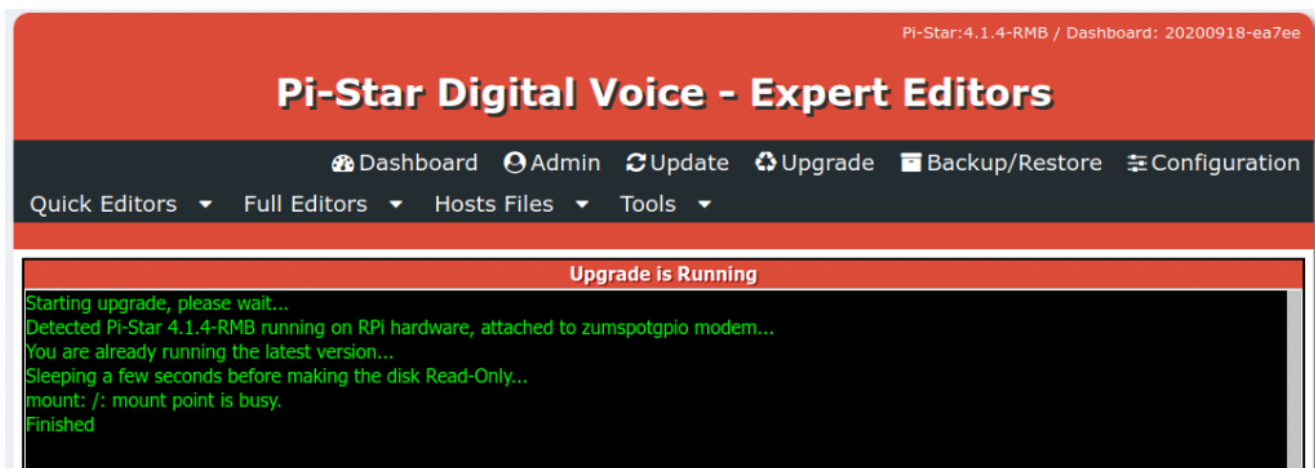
Pi-Star:4.1.4-RMB / Dashboard: 20200918-ea7ee

Pi-Star Digital Voice - Expert Editors

Dashboard Admin Update Upgrade Backup/Restore Configuration

Quick Editors Full Editors Hosts Files Tools

Upgrade is Running

Starting upgrade, please wait...
Detected Pi-Star 4.1.4-RMB running on RPi hardware, attached to zumspotgpio modem...
You are already running the latest version...
Sleeping a few seconds before making the disk Read-Only...
mount: /: mount point is busy.
Finished